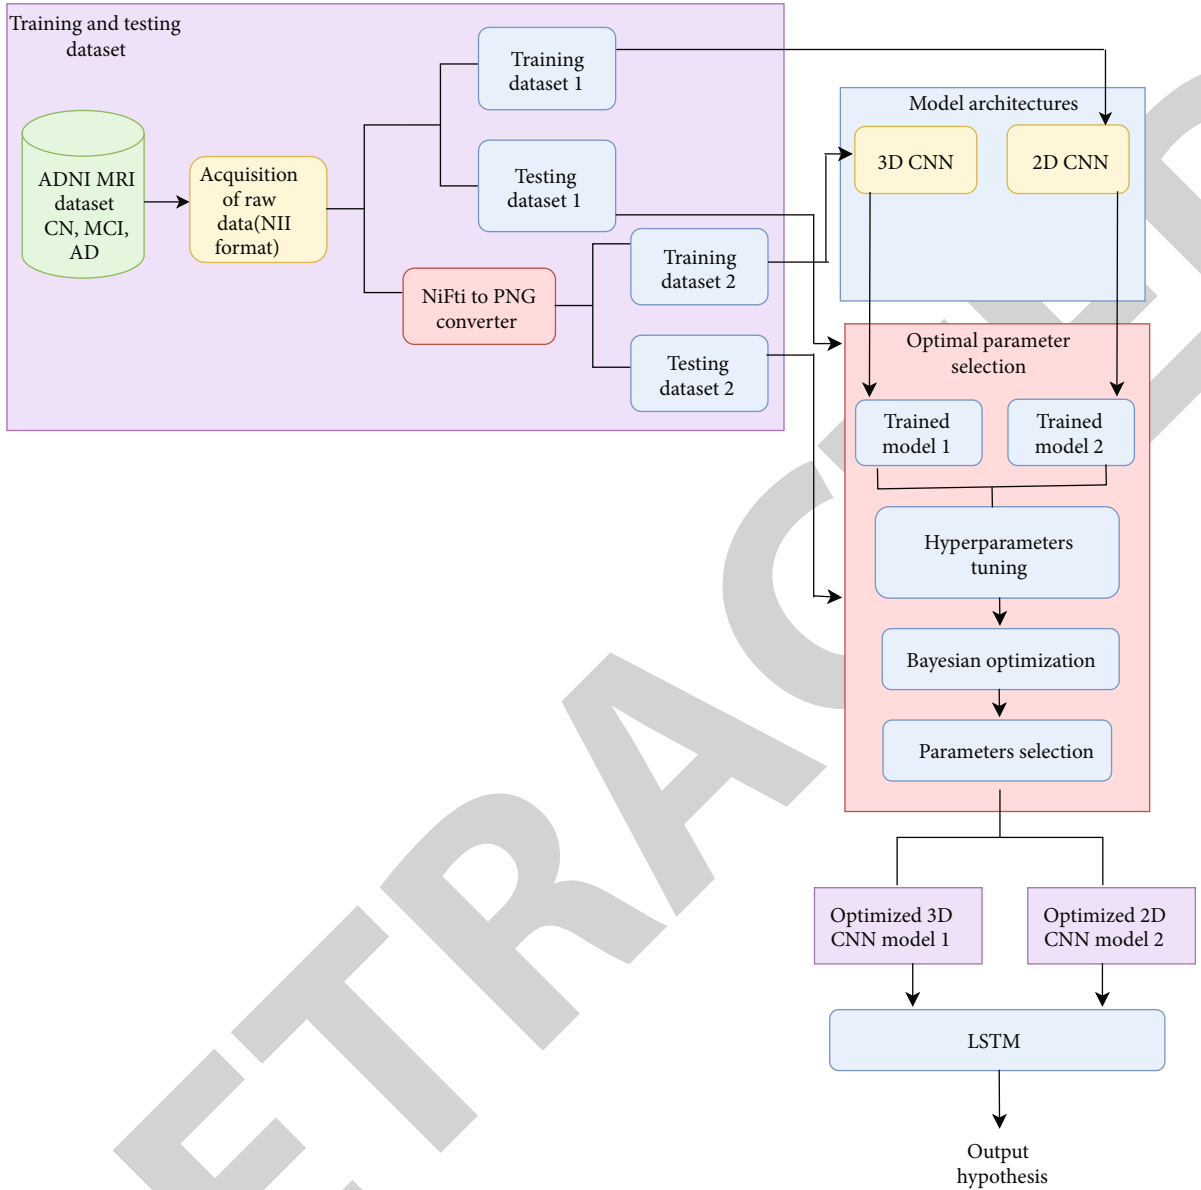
Training and testing dataset

ADNI MRI dataset CN, MCI, AD

Acquisition of raw data(NII format)

Training dataset 1

Testing dataset 1

NiFti to PNG converter

Training dataset 2

Testing dataset 2

Model architectures

3D CNN

2D CNN

Optimal parameter selection

Trained model 1

Trained model 2

Hyperparameters tuning

Bayesian optimization

Parameters selection

Optimized 3D CNN model 1

Optimized 2D CNN model 2

LSTM

Output hypothesis

RETRACTED